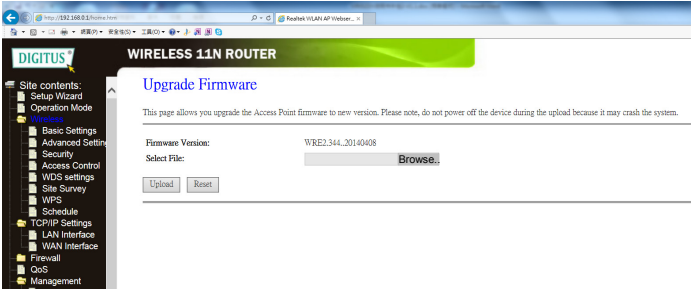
http://192.168.0.1/home.htm
Realtek WLAN AP Webser...
頁面(P) 安全性(S) 工具(O)

DIGITUS
WIRELESS 11N ROUTER

Site contents:
Setup Wizard
Operation Mode
Wireless
Basic Settings
Advanced Settings
Security
Access Control
WDS settings
Site Survey
WPS
Schedule
TCP/IP Settings
LAN Interface
WAN Interface
Firewall
QoS
Management

Upgrade Firmware

This page allows you upgrade the Access Point firmware to new version. Please note, do not power off the device during the upload because it may crash the system.

Firmware Version: WRE2.344_20140408
Select File: Browse..

Upload Reset